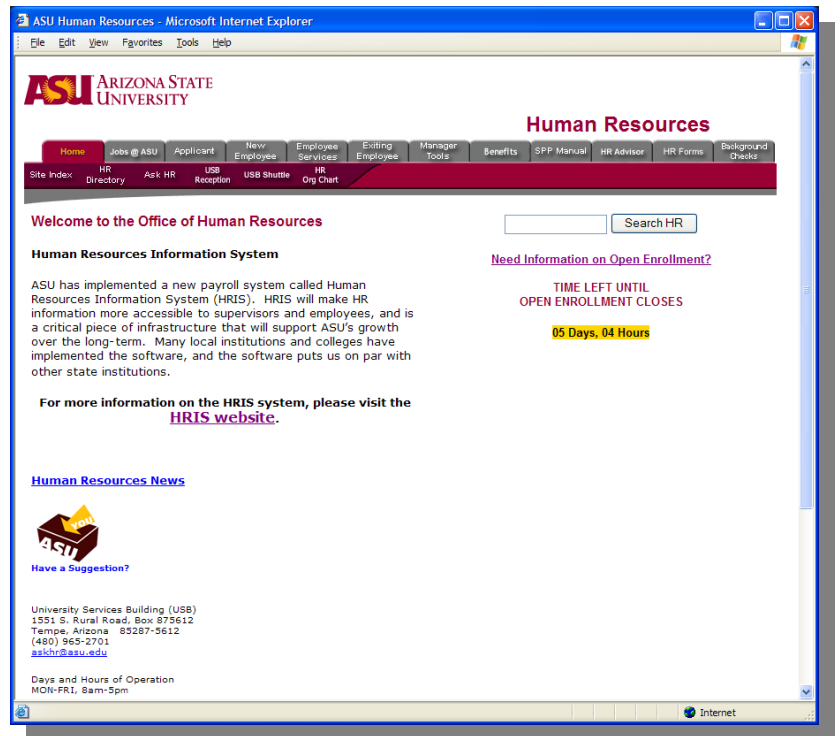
ASU Human Resources - Microsoft Internet Explorer

File Edit View Favorites Tools Help

ASU ARIZONA STATE UNIVERSITY

Human Resources

Home | Jobs @ ASU | Applicant | New Employee | Employee Services | Exiting Employee | Manager Tools | Benefits | SPP Manual | HR Advisor | HR Forms | Background Checks

Site Index | HR Directory | Ask HR | USB Reception | USB Shuttle | HR Org Chart

Welcome to the Office of Human Resources

Search HR

Human Resources Information System

Need Information on Open Enrollment?

TIME LEFT UNTIL
OPEN ENROLLMENT CLOSES

05 Days, 04 Hours

ASU has implemented a new payroll system called Human Resources Information System (HRIS). HRIS will make HR information more accessible to supervisors and employees, and is a critical piece of infrastructure that will support ASU's growth over the long-term. Many local institutions and colleges have implemented the software, and the software puts us on par with other state institutions.

For more information on the HRIS system, please visit the HRIS website.

Human Resources News

YOU ASU

Have a Suggestion?

University Services Building (USB)
1551 S. Rural Road, Box 875612
Tempe, Arizona 85287-5612
(480) 965-2701
askhr@asu.edu

Days and Hours of Operation
MON-FRI, 8am-5pm

Internet